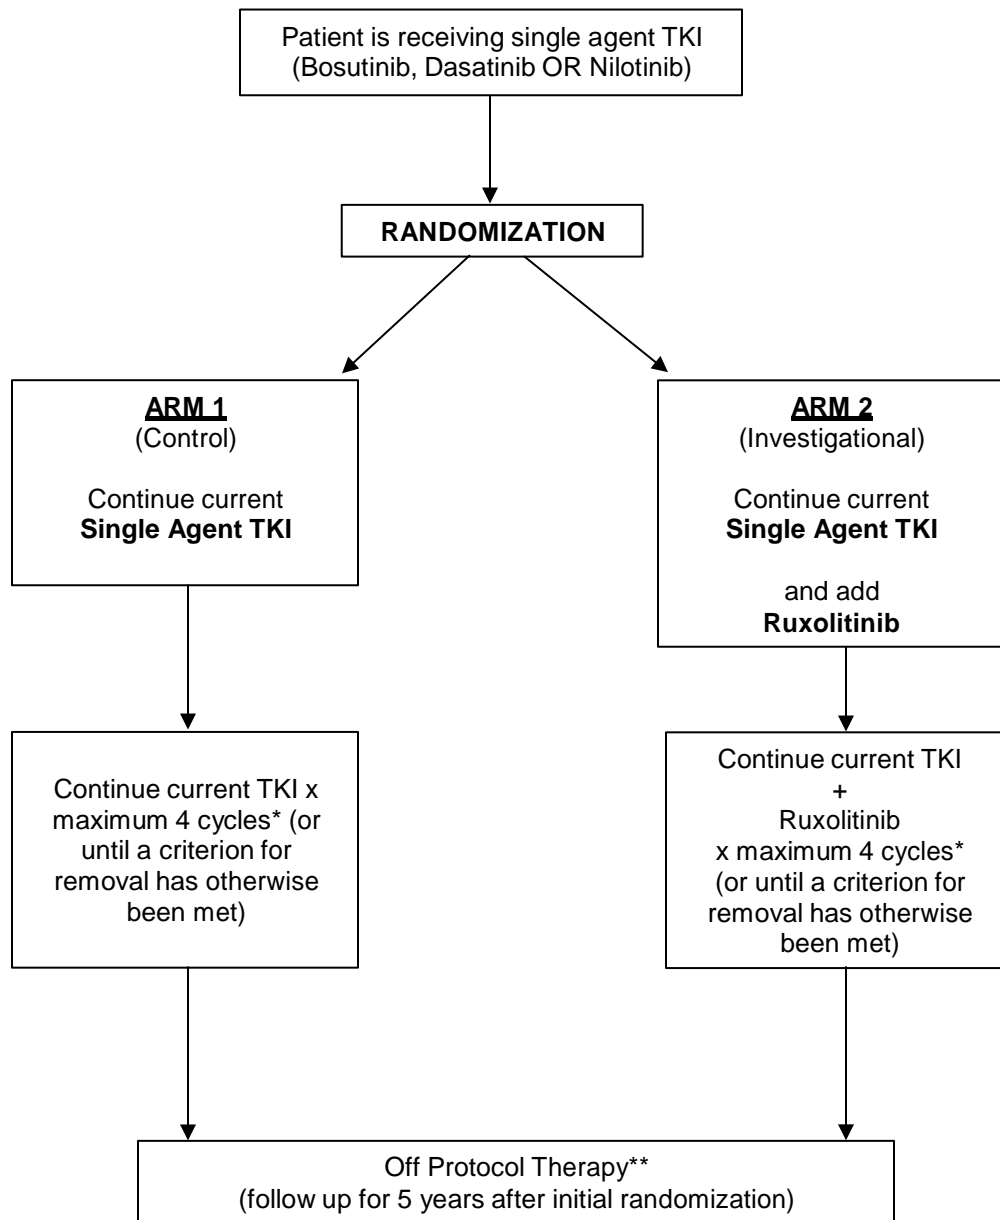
Patient is receiving single agent TKI (Bosutinib, Dasatinib OR Nilotinib)

RANDOMIZATION

ARM 1
(Control)

Continue current
Single Agent TKI

ARM 2
(Investigational)

Continue current
Single Agent TKI

and add
Ruxolitinib

Continue current TKI x maximum 4 cycles* (or until a criterion for removal has otherwise been met)

Continue current TKI
+
Ruxolitinib
x maximum 4 cycles*
(or until a criterion for removal has otherwise been met)

Off Protocol Therapy**
(follow up for 5 years after initial randomization)